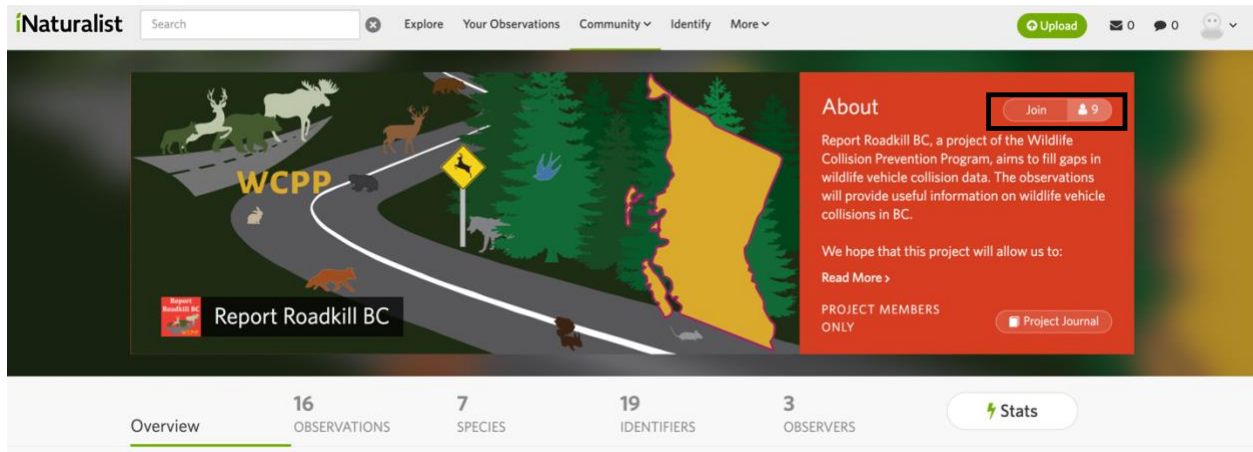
iNaturalist Search Explore Your Observations Community Identify More Upload 0 0

WCPP

Report Roadkill BC

Report Roadkill BC

About

Join 9

Report Roadkill BC, a project of the Wildlife Collision Prevention Program, aims to fill gaps in wildlife vehicle collision data. The observations will provide useful information on wildlife vehicle collisions in BC.

We hope that this project will allow us to:

Read More >

PROJECT MEMBERS ONLY

Project Journal

Overview

16 OBSERVATIONS

7 SPECIES

19 IDENTIFIERS

3 OBSERVERS

Stats